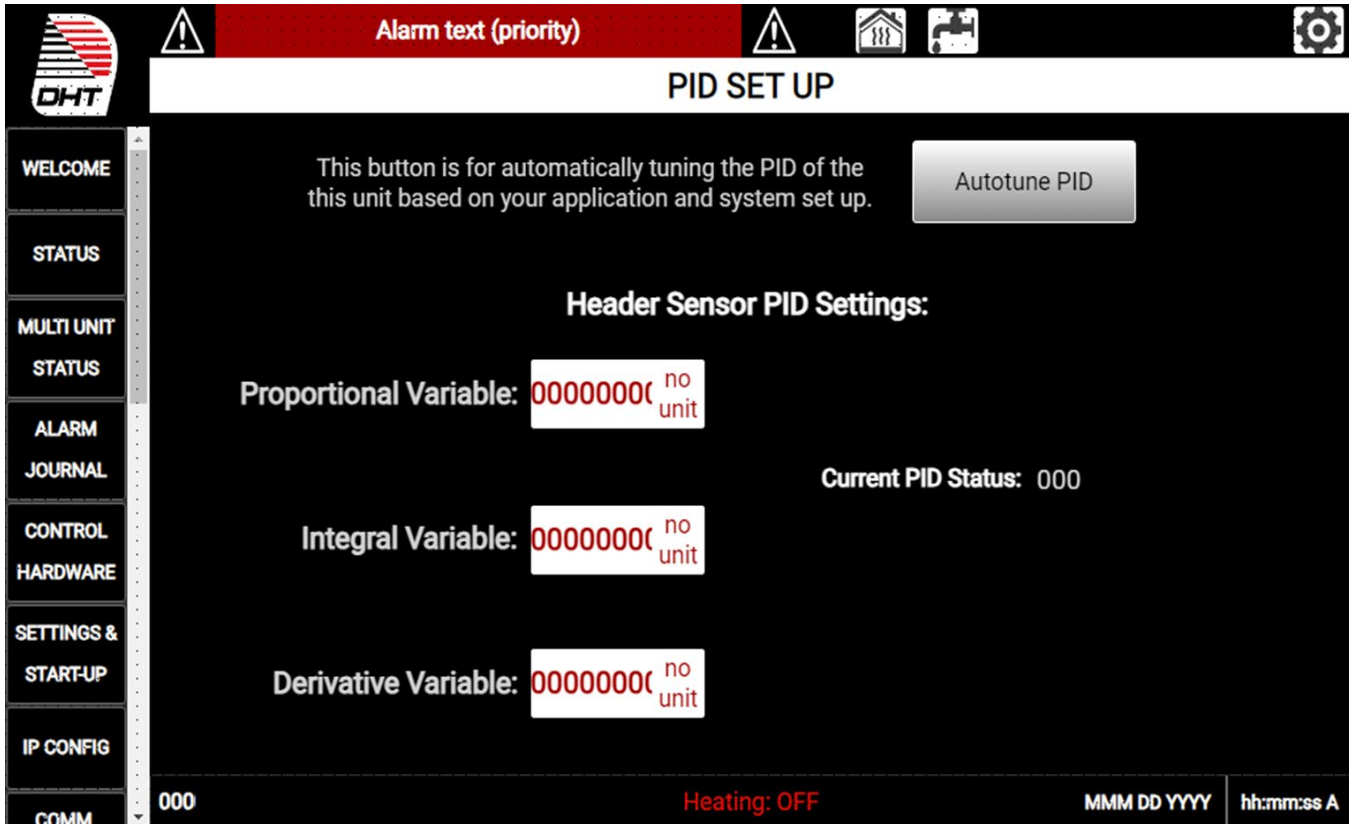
DHT

Alarm text (priority)

PID SET UP

WELCOME

STATUS

MULTI UNIT STATUS

ALARM JOURNAL

CONTROL HARDWARE

SETTINGS & START-UP

IP CONFIG

COMM

This button is for automatically tuning the PID of the this unit based on your application and system set up.

Autotune PID

Header Sensor PID Settings:

Proportional Variable: 0000000( no unit

Current PID Status: 000

Integral Variable: 0000000( no unit

Derivative Variable: 0000000( no unit

000

Heating: OFF

MMM DD YYYY

hh:mm:ss A